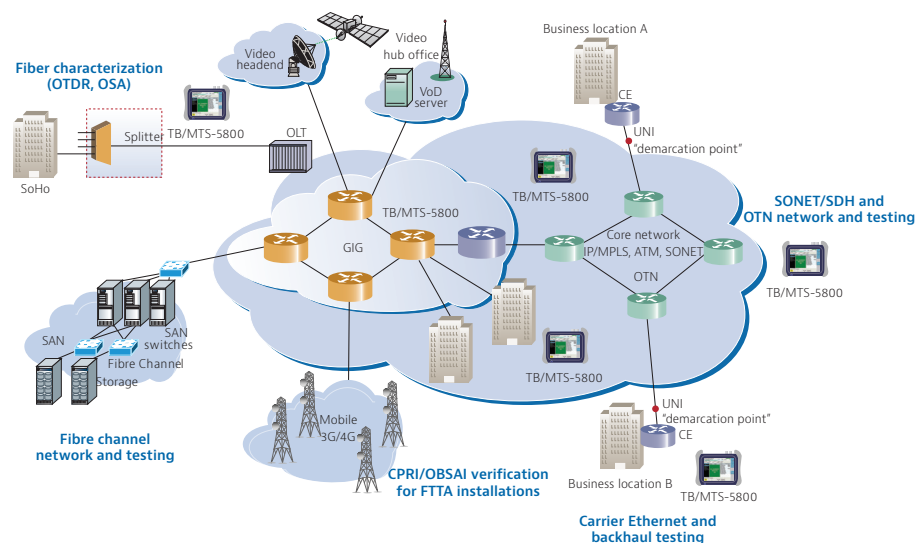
Fiber characterization (OTDR, OSA)

Video headend

Video hub office

VoD server

Business location A

CE

UNI
"demarcation point"

TB/MTS-5800

Splitter

OLT

SoHo

TB/MTS-5800

SONET/SDH and OTN network and testing

TB/MTS-5800

GIG

Core network IP/MPLS, ATM, SONET

OTN

TB/MTS-5800

SAN

SAN switches

Fibre Channel

Storage

TB/MTS-5800

Fibre channel network and testing

Mobile 3G/4G

CPRI/OBSAI verification for FTTA installations

UNI
"demarcation point"

CE

Business location B

TB/MTS-5800

Carrier Ethernet and backhaul testing